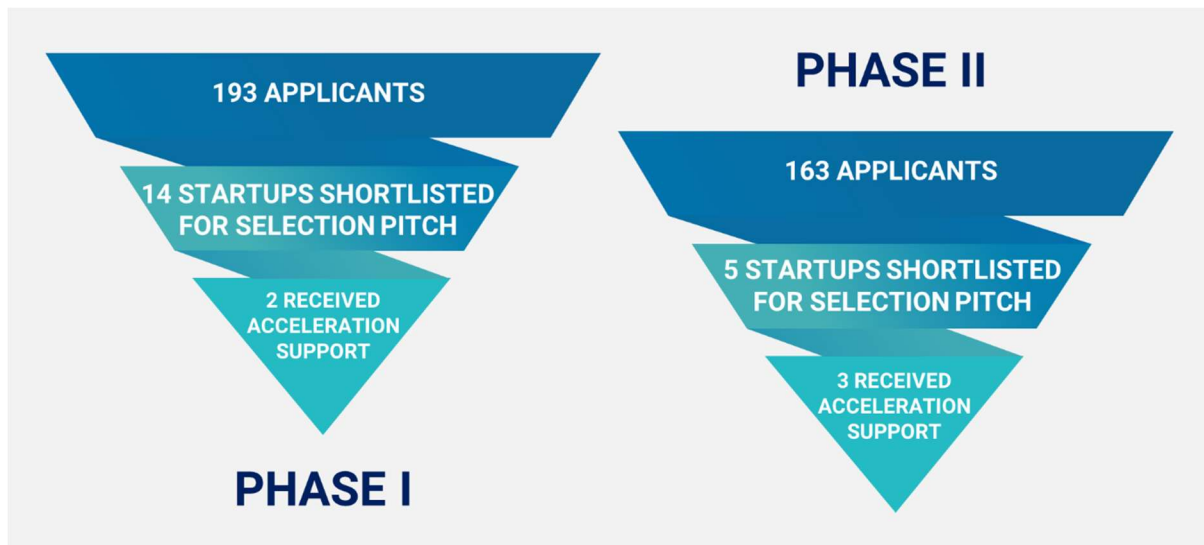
193 APPLICANTS

14 STARTUPS SHORTLISTED FOR SELECTION PITCH

2 RECEIVED ACCELERATION SUPPORT

PHASE I

PHASE II

163 APPLICANTS

5 STARTUPS SHORTLISTED FOR SELECTION PITCH

3 RECEIVED ACCELERATION SUPPORT